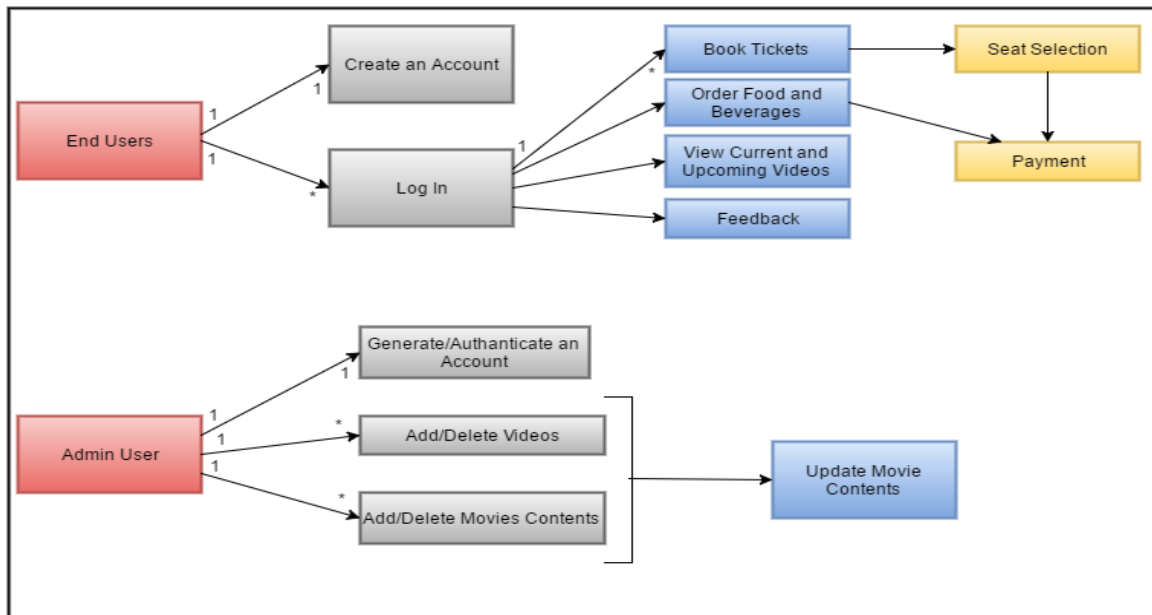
End Users

1

1

Create an Account

1

*

Log In

1

*

Book Tickets

Order Food and Beverages

View Current and Upcoming Videos

Feedback

Seat Selection

Payment

Admin User

1

1

1

Generate/Authanticate an Account

1

*

Add/Delete Videos

*

Add/Delete Movies Contents

Update Movie Contents